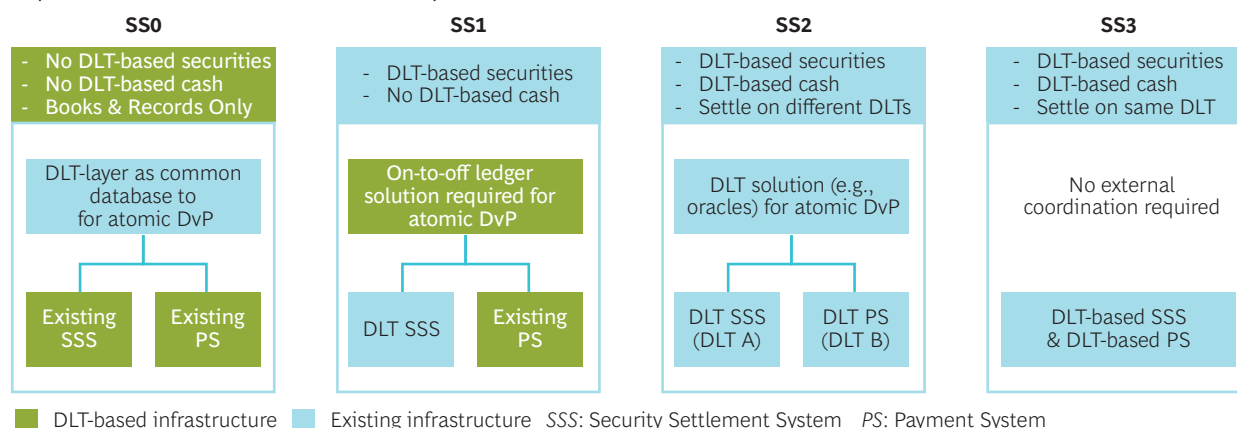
SS0

- No DLT-based securities
- No DLT-based cash
- Books & Records Only

DLT-layer as common database to for atomic DvP

Existing SSS

Existing PS

SS1

- DLT-based securities
- No DLT-based cash

On-to-off ledger solution required for atomic DvP

DLT SSS

Existing PS

SS2

- DLT-based securities
- DLT-based cash
- Settle on different DLTs

DLT solution (e.g., oracles) for atomic DvP

DLT SSS (DLT A)

DLT PS (DLT B)

SS3

- DLT-based securities
- DLT-based cash
- Settle on same DLT

No external coordination required

DLT-based SSS & DLT-based PS

DLT-based infrastructure Existing infrastructure *SSS*: Security Settlement System *PS*: Payment System